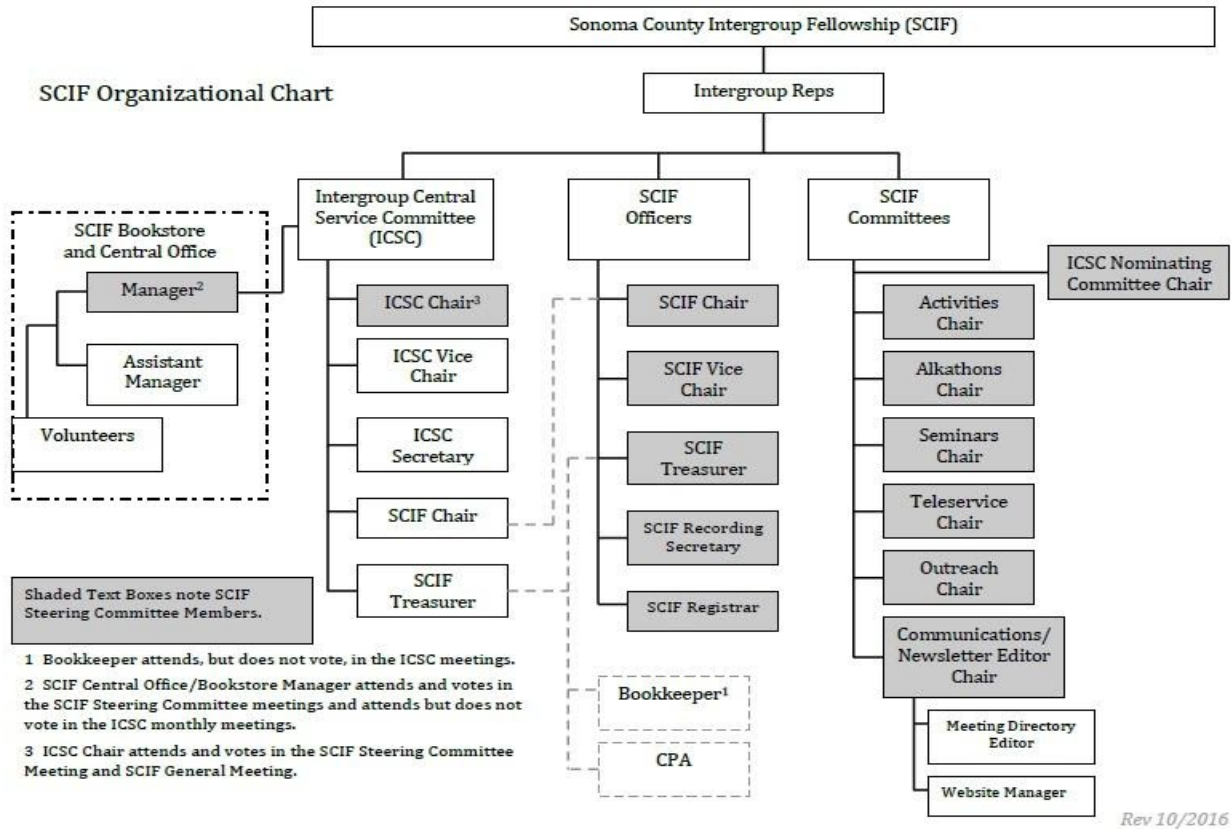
Sonoma County Intergroup Fellowship (SCIF)

SCIF Organizational Chart

Intergroup Reps

Intergroup Central Service Committee (ICSC)

SCIF Officers

SCIF Committees

SCIF Bookstore and Central Office

Manager$^2$

Assistant Manager

Volunteers

ICSC Chair$^3$

ICSC Vice Chair

ICSC Secretary

SCIF Chair

SCIF Treasurer

SCIF Chair

SCIF Vice Chair

SCIF Treasurer

SCIF Recording Secretary

SCIF Registrar

Bookkeeper$^1$

CPA

ICSC Nominating Committee Chair

Activities Chair

Alkathons Chair

Seminars Chair

Teleservice Chair

Outreach Chair

Communications/ Newsletter Editor Chair

Meeting Directory Editor

Website Manager

Shaded Text Boxes note SCIF Steering Committee Members.

1 Bookkeeper attends, but does not vote, in the ICSC meetings.

2 SCIF Central Office/Bookstore Manager attends and votes in the SCIF Steering Committee meetings and attends but does not vote in the ICSC monthly meetings.

3 ICSC Chair attends and votes in the SCIF Steering Committee Meeting and SCIF General Meeting.

Rev 10/2016